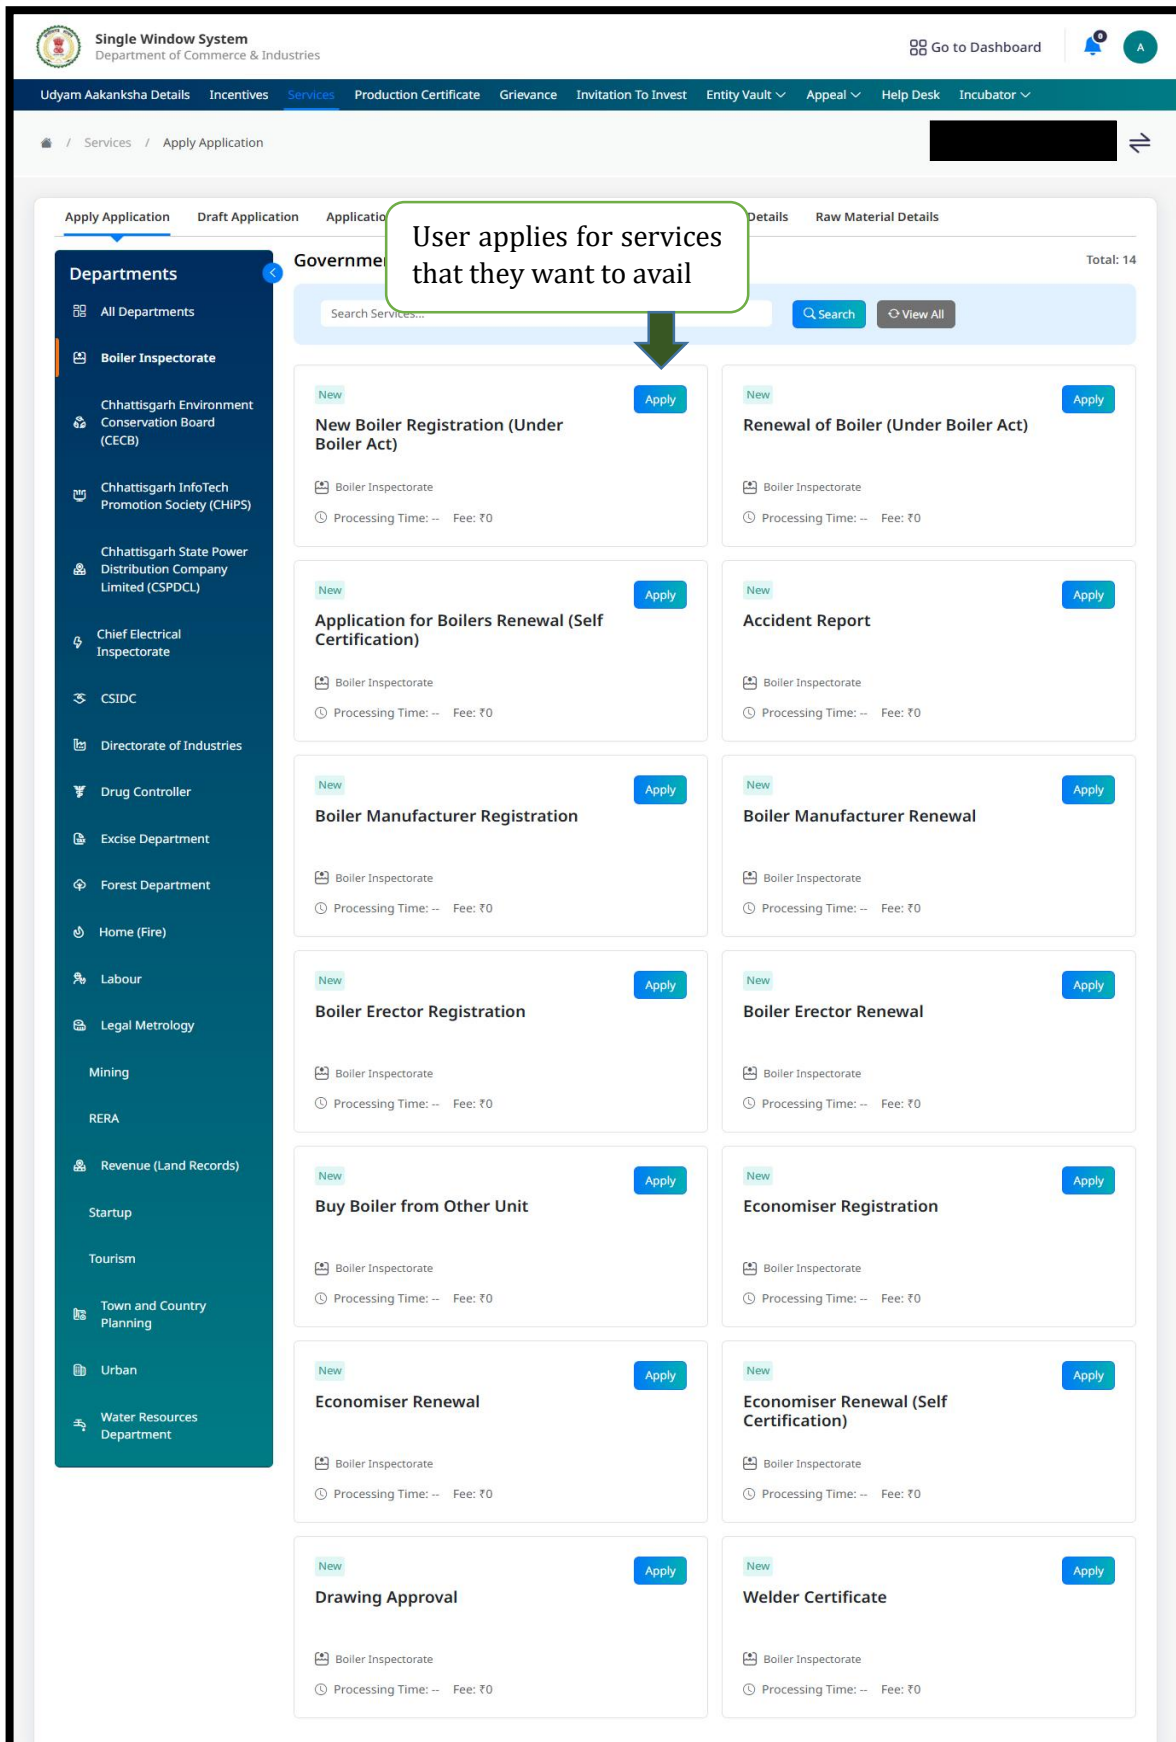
Single Window System
Department of Commerce & Industries

Go to Dashboard 0 A

Udyam Aakanksha Details Incentives Services Production Certificate Grievance Invitation To Invest Entity Vault Appeal Help Desk Incubator

/ Services / Apply Application

Apply Application Draft Application Applicatio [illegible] Details Raw Material Details

User applies for services that they want to avail

Departments
All Departments
Boiler Inspectorate
Chhattisgarh Environment Conservation Board (CECB)
Chhattisgarh InfoTech Promotion Society (CHiPS)
Chhattisgarh State Power Distribution Company Limited (CSPDCL)
Chief Electrical Inspectorate
CSIDC
Directorate of Industries
Drug Controller
Excise Department
Forest Department
Home (Fire)
Labour
Legal Metrology
Mining
RERA
Revenue (Land Records)
Startup
Tourism
Town and Country Planning
Urban
Water Resources Department

Governme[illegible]
Total: 14

Search Services... Search View All

New Apply
New Boiler Registration (Under Boiler Act)
Boiler Inspectorate
Processing Time: -- Fee: ₹0

New Apply
Renewal of Boiler (Under Boiler Act)
Boiler Inspectorate
Processing Time: -- Fee: ₹0

New Apply
Application for Boilers Renewal (Self Certification)
Boiler Inspectorate
Processing Time: -- Fee: ₹0

New Apply
Accident Report
Boiler Inspectorate
Processing Time: -- Fee: ₹0

New Apply
Boiler Manufacturer Registration
Boiler Inspectorate
Processing Time: -- Fee: ₹0

New Apply
Boiler Manufacturer Renewal
Boiler Inspectorate
Processing Time: -- Fee: ₹0

New Apply
Boiler Erector Registration
Boiler Inspectorate
Processing Time: -- Fee: ₹0

New Apply
Boiler Erector Renewal
Boiler Inspectorate
Processing Time: -- Fee: ₹0

New Apply
Buy Boiler from Other Unit
Boiler Inspectorate
Processing Time: -- Fee: ₹0

New Apply
Economiser Registration
Boiler Inspectorate
Processing Time: -- Fee: ₹0

New Apply
Economiser Renewal
Boiler Inspectorate
Processing Time: -- Fee: ₹0

New Apply
Economiser Renewal (Self Certification)
Boiler Inspectorate
Processing Time: -- Fee: ₹0

New Apply
Drawing Approval
Boiler Inspectorate
Processing Time: -- Fee: ₹0

New Apply
Welder Certificate
Boiler Inspectorate
Processing Time: -- Fee: ₹0